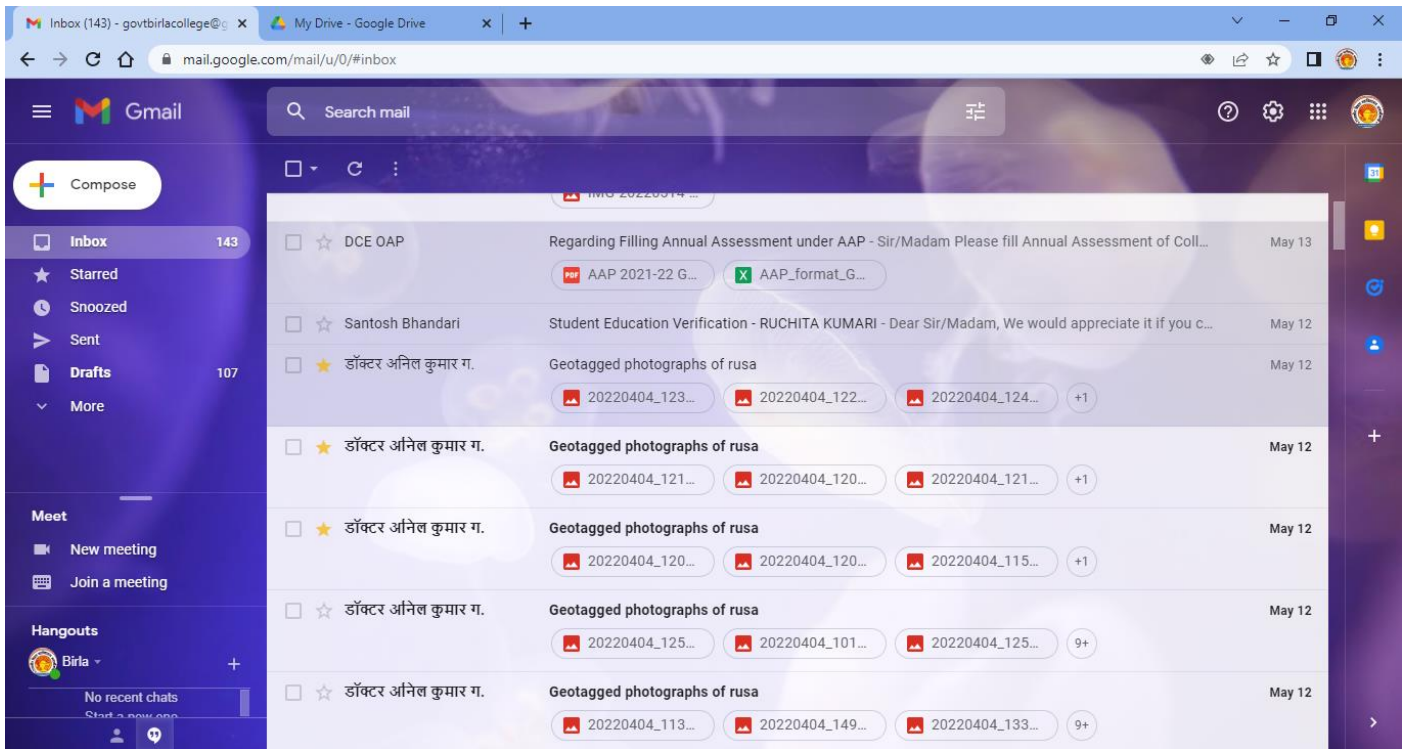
Inbox (143) - govtbirlacollege@g
My Drive - Google Drive

mail.google.com/mail/u/0/#inbox

Gmail

Search mail

Compose

Inbox 143
Starred
Snoozed
Sent
Drafts 107
More

Meet
New meeting
Join a meeting

Hangouts
Birla
No recent chats
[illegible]

IMG 20220514 ...

DCE OAP
Regarding Filling Annual Assessment under AAP - Sir/Madam Please fill Annual Assessment of Coll...
May 13
AAP 2021-22 G...
AAP_format_G...

Santosh Bhandari
Student Education Verification - RUCHITA KUMARI - Dear Sir/Madam, We would appreciate it if you c...
May 12

डॉक्टर अनिल कुमार ग.
Geotagged photographs of rusa
May 12
20220404_123...
20220404_122...
20220404_124...
+1

डॉक्टर अनिल कुमार ग.
Geotagged photographs of rusa
May 12
20220404_121...
20220404_120...
20220404_121...
+1

डॉक्टर अनिल कुमार ग.
Geotagged photographs of rusa
May 12
20220404_120...
20220404_120...
20220404_115...
+1

डॉक्टर अनिल कुमार ग.
Geotagged photographs of rusa
May 12
20220404_125...
20220404_101...
20220404_125...
9+

डॉक्टर अनिल कुमार ग.
Geotagged photographs of rusa
May 12
20220404_113...
20220404_149...
20220404_133...
9+